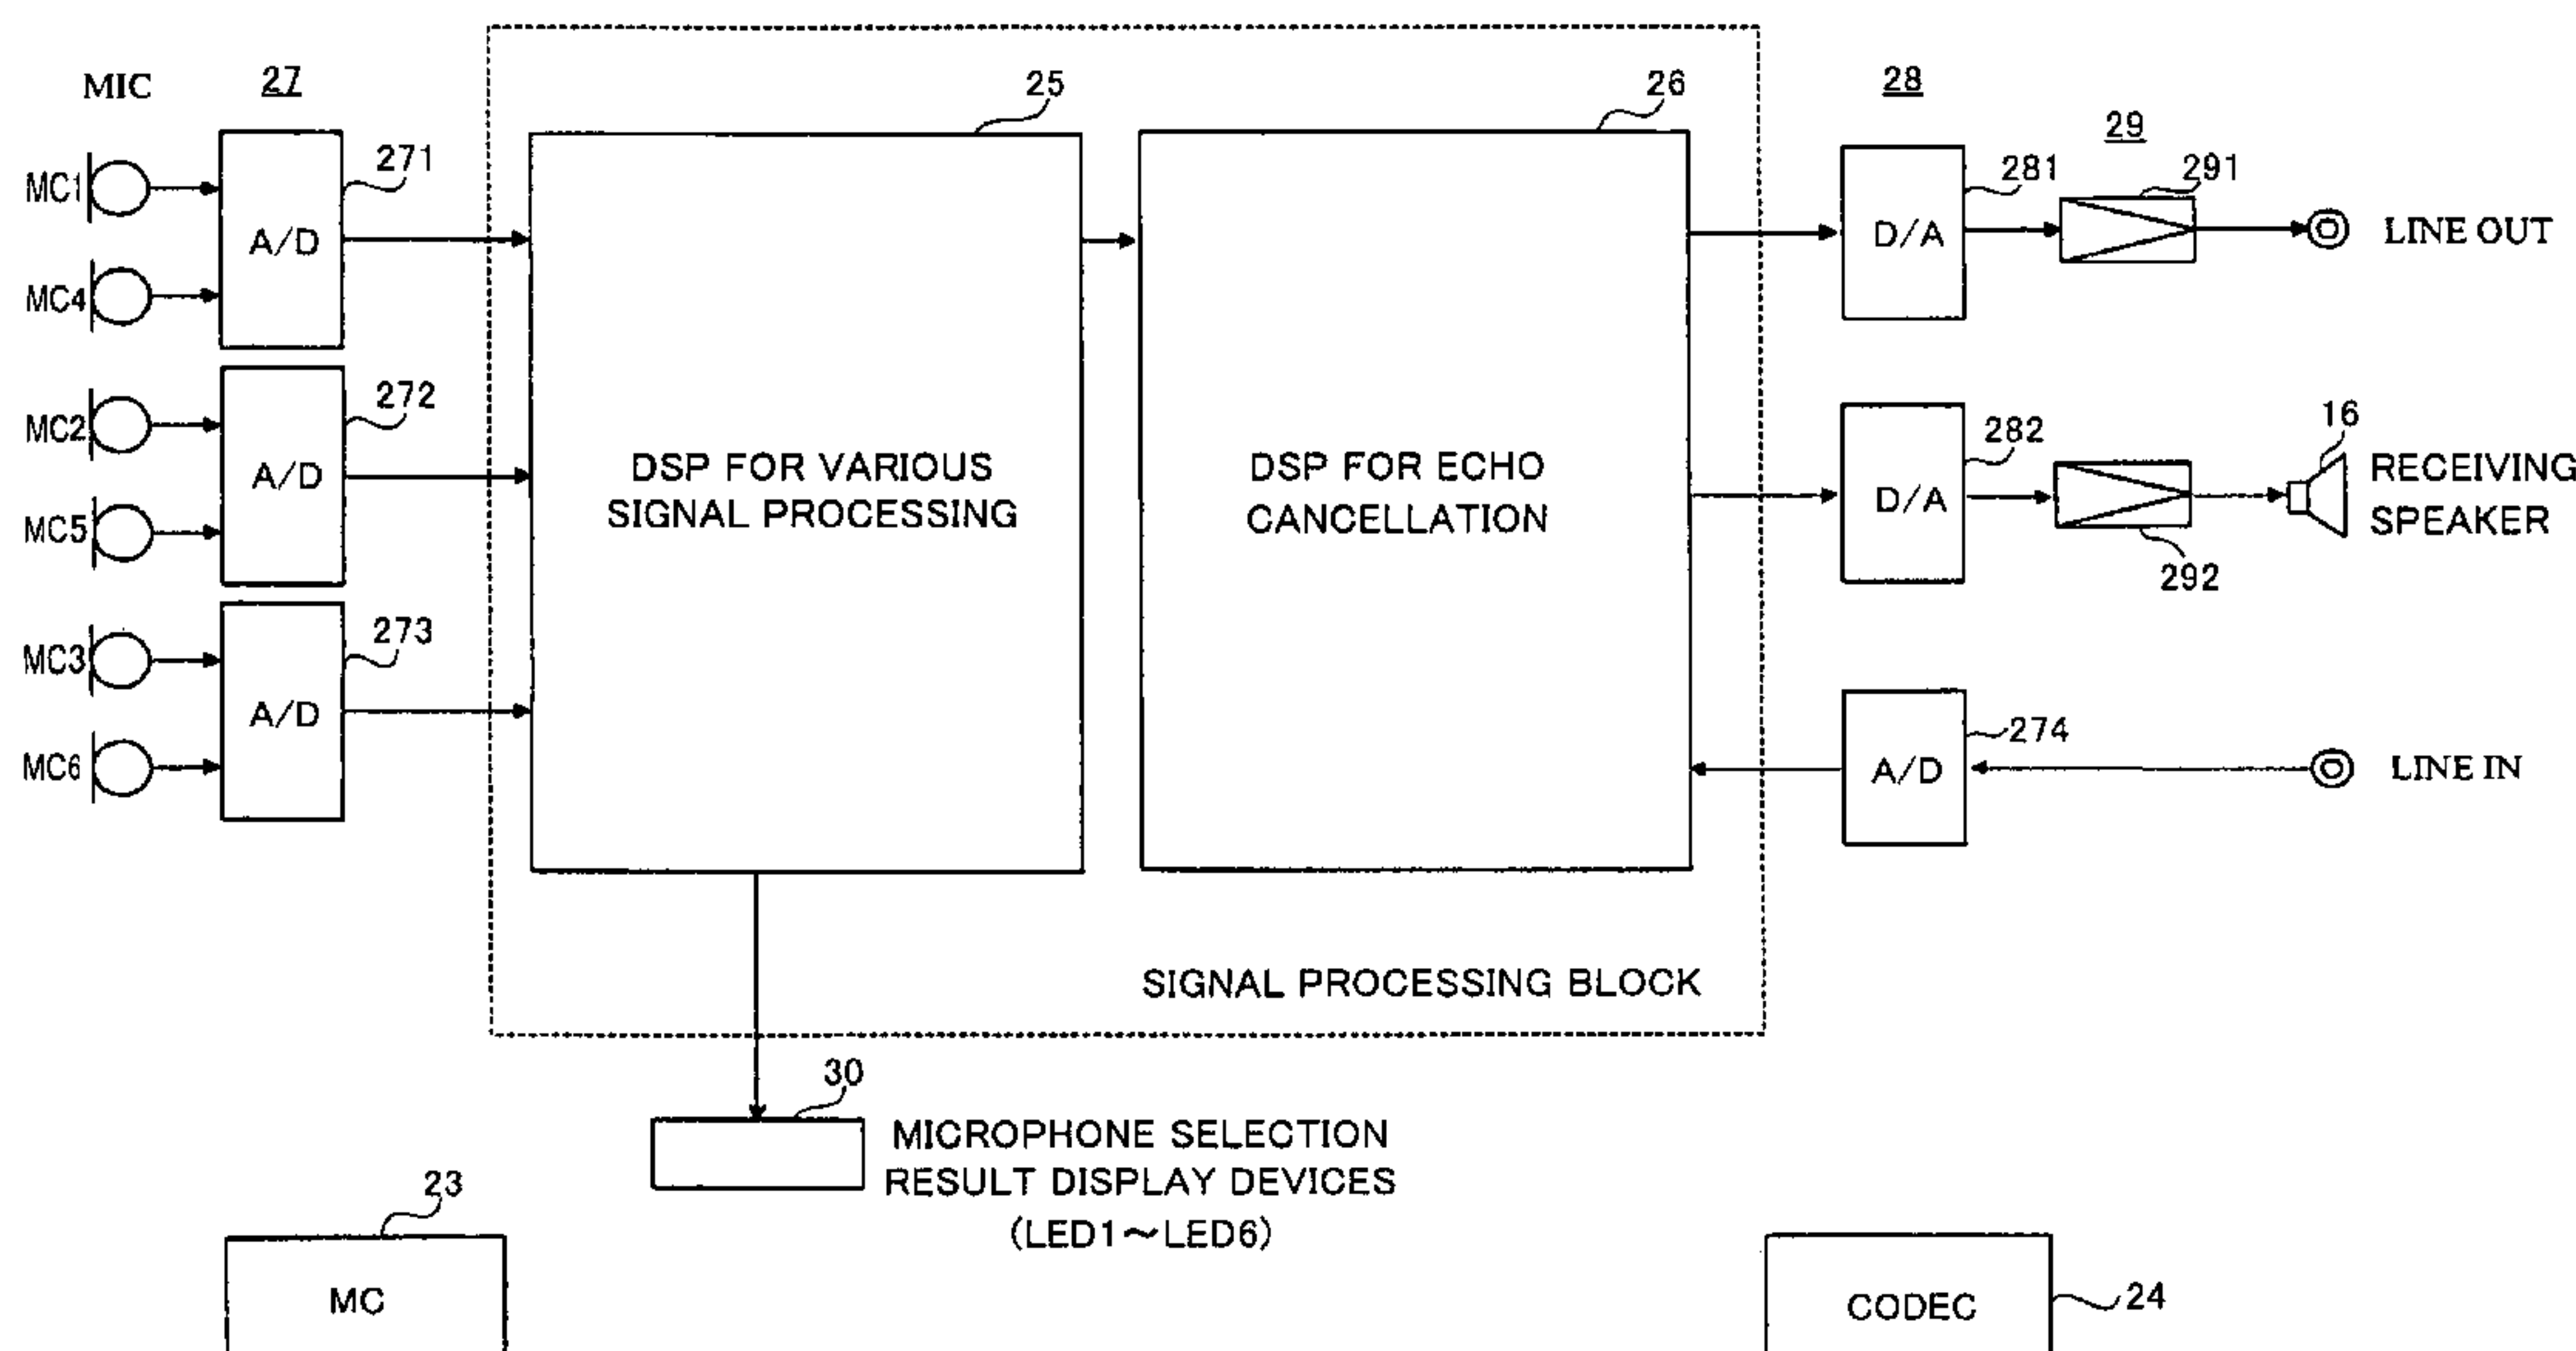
MIC
27
MC1
MC4
A/D
271
MC2
MC5
A/D
272
MC3
MC6
A/D
273
25
DSP FOR VARIOUS SIGNAL PROCESSING
26
DSP FOR ECHO CANCELLATION
SIGNAL PROCESSING BLOCK
28
29
D/A
281
291
LINE OUT
D/A
282
292
16
RECEIVING SPEAKER
A/D
274
LINE IN
30
MICROPHONE SELECTION RESULT DISPLAY DEVICES (LED1～LED6)
23
MC
CODEC
24